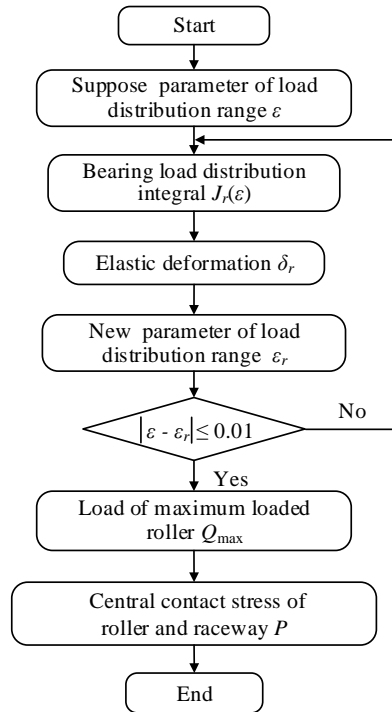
Start

Suppose parameter of load distribution range $\varepsilon$

Bearing load distribution integral $J_r(\varepsilon)$

Elastic deformation $\delta_r$

New parameter of load distribution range $\varepsilon_r$

$|\varepsilon - \varepsilon_r| \leq 0.01$

No

Yes

Load of maximum loaded roller $Q_{\max}$

Central contact stress of roller and raceway $P$

End